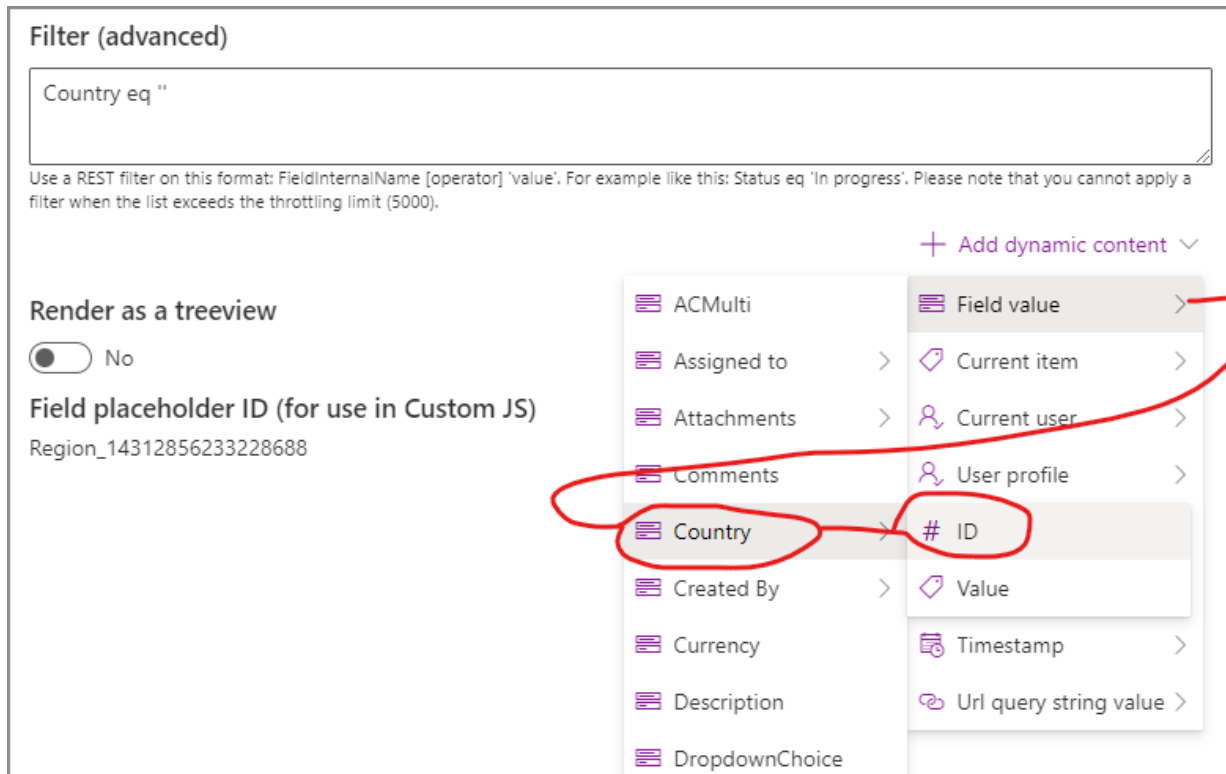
Filter (advanced)

Country eq ''

Use a REST filter on this format: FieldInternalName [operator] 'value'. For example like this: Status eq 'In progress'. Please note that you cannot apply a filter when the list exceeds the throttling limit (5000).

+ Add dynamic content

Render as a treeview

No

Field placeholder ID (for use in Custom JS)

Region_14312856233228688

ACMulti

Assigned to

Attachments

Comments

Country

Created By

Currency

Description

DropdownChoice

Field value

Current item

Current user

User profile

# ID

Value

Timestamp

Url query string value